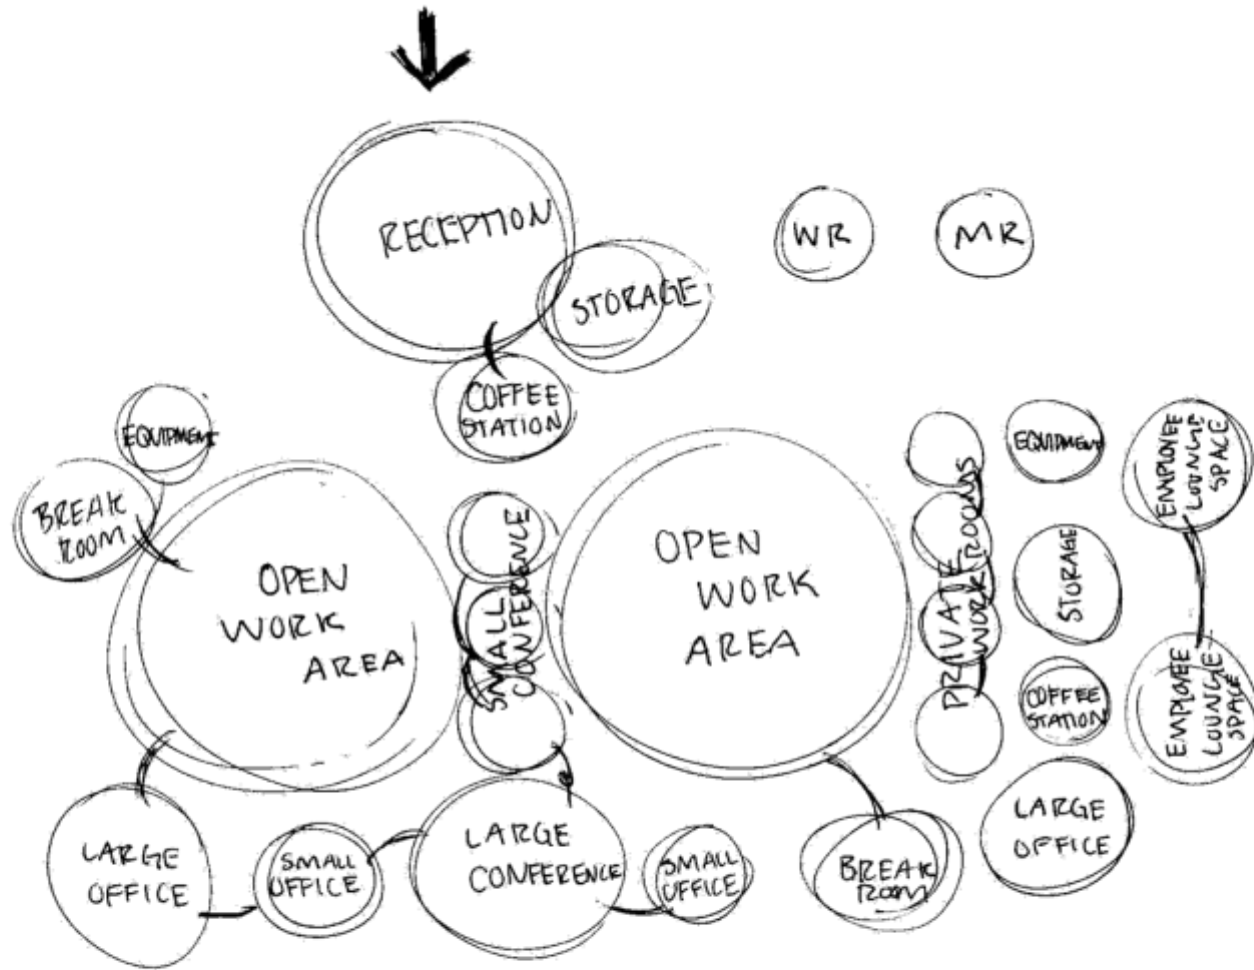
RECEPTION

STORAGE

COFFEE STATION

WR

MR

EQUIPMENT

BREAK ROOM

OPEN WORK AREA

SMALL CONFERENCE

OPEN WORK AREA

PRIVATE WORK ROOMS

EQUIPMENT

EMPLOYEE LOUNGE SPACE

STORAGE

COFFEE STATION

EMPLOYEE LOUNGE SPACE

LARGE OFFICE

SMALL OFFICE

LARGE CONFERENCE

SMALL OFFICE

BREAK ROOM

LARGE OFFICE